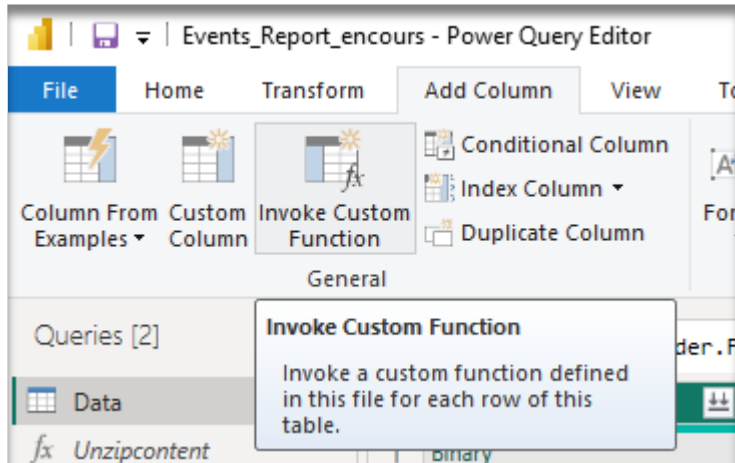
Events_Report_encours - Power Query Editor

File
Home
Transform
Add Column
View
To

Column From Examples
Custom Column
Invoke Custom Function
Conditional Column
Index Column
Duplicate Column
For
General

Queries [2]
Data
Unzipcontent

Invoke Custom Function
Invoke a custom function defined in this file for each row of this table.

der.F
Binary